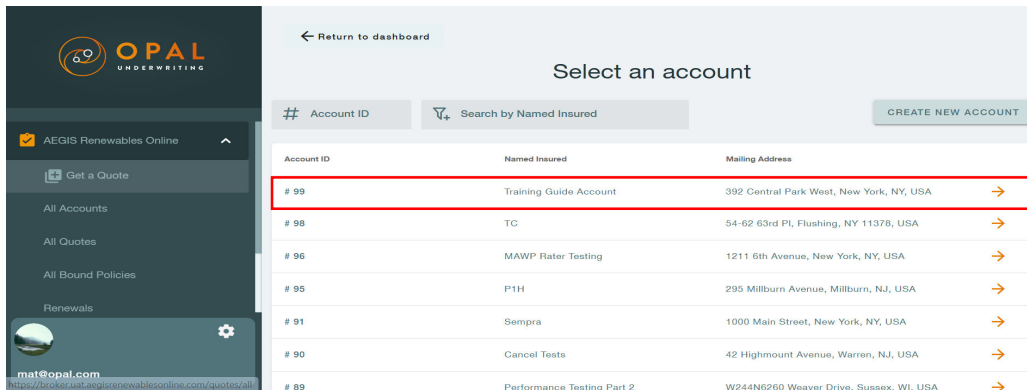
OPAL
UNDERWRITING

AEGIS Renewables Online

Get a Quote

All Accounts

All Quotes

All Bound Policies

Renewals

mat@opal.com

https://broker.uat.aegisrenewablesonline.com/quotes/all

← Return to dashboard

Select an account

Account ID

Search by Named Insured

CREATE NEW ACCOUNT

| Account ID | Named Insured | Mailing Address | |
|---|---|---|---|
| # 99 | Training Guide Account | 392 Central Park West, New York, NY, USA | → |
| # 98 | TC | 54-62 63rd Pl, Flushing, NY 11378, USA | → |
| # 96 | MAWP Rater Testing | 1211 6th Avenue, New York, NY, USA | → |
| # 95 | P1H | 295 Millburn Avenue, Millburn, NJ, USA | → |
| # 91 | Sempra | 1000 Main Street, New York, NY, USA | → |
| # 90 | Cancel Tests | 42 Highmount Avenue, Warren, NJ, USA | → |
| # 89 | Performance Testing Part 2 | W244N6260 Weaver Drive, Sussex, WI, USA | → |